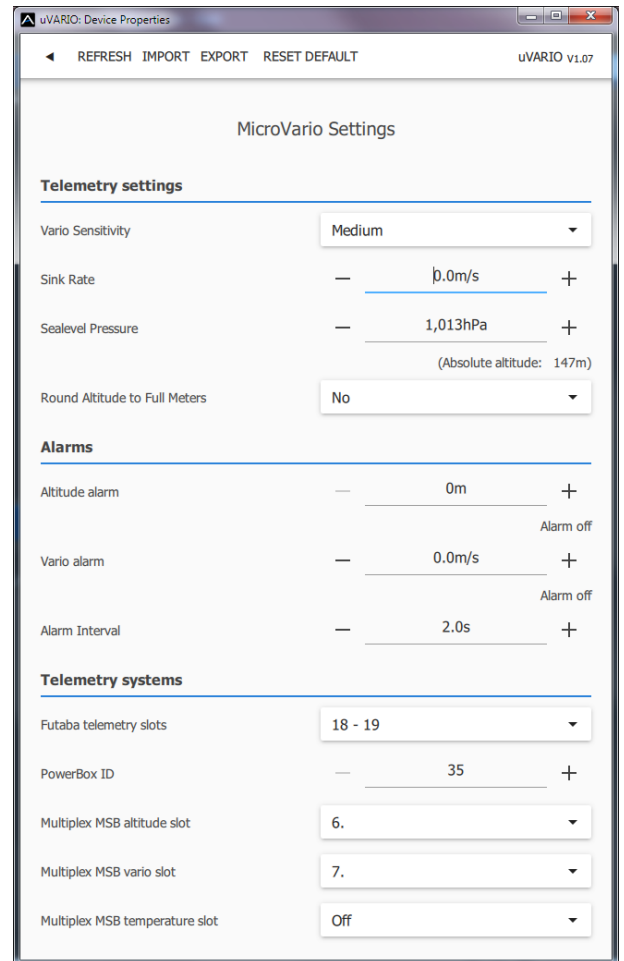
uVARIO: Device Properties

◄ REFRESH IMPORT EXPORT RESET DEFAULT uVARIO V1.07

MicroVario Settings

Telemetry settings

Vario Sensitivity Medium

Sink Rate — 0.0m/s +

Sealevel Pressure — 1,013hPa +

(Absolute altitude: 147m)

Round Altitude to Full Meters No

Alarms

Altitude alarm — 0m +

Alarm off

Vario alarm — 0.0m/s +

Alarm off

Alarm Interval — 2.0s +

Telemetry systems

Futaba telemetry slots 18 - 19

PowerBox ID — 35 +

Multiplex MSB altitude slot 6.

Multiplex MSB vario slot 7.

Multiplex MSB temperature slot Off